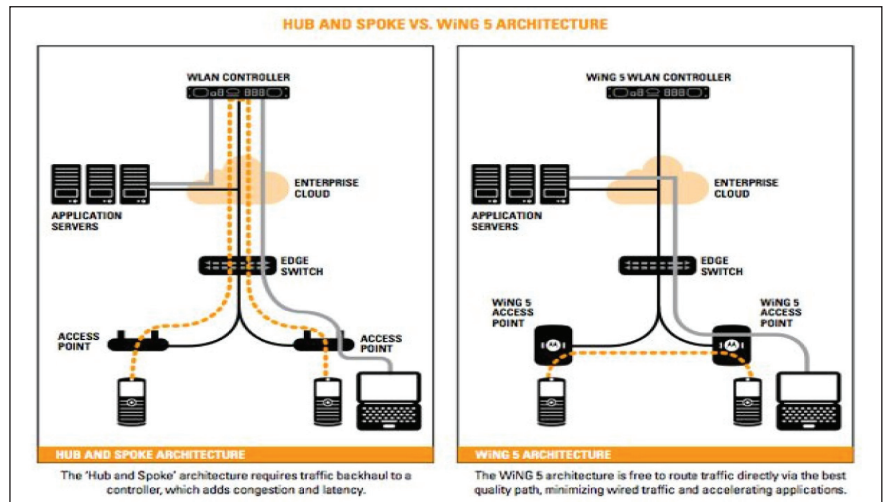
HUB AND SPOKE VS. WiNG 5 ARCHITECTURE

WLAN CONTROLLER

ENTERPRISE CLOUD

APPLICATION SERVERS

EDGE SWITCH

ACCESS POINT

ACCESS POINT

HUB AND SPOKE ARCHITECTURE

The 'Hub and Spoke' architecture requires traffic backhaul to a controller, which adds congestion and latency.

WiNG 5 WLAN CONTROLLER

ENTERPRISE CLOUD

APPLICATION SERVERS

EDGE SWITCH

WiNG 5 ACCESS POINT

WiNG 5 ACCESS POINT

WiNG 5 ARCHITECTURE

The WiNG 5 architecture is free to route traffic directly via the best quality path, minimizing wired traffic and accelerating applications.